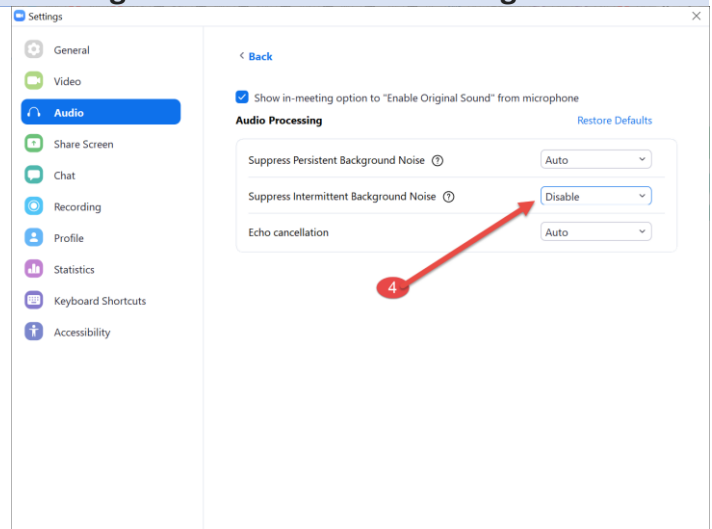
Settings

General
Video
Audio
Share Screen
Chat
Recording
Profile
Statistics
Keyboard Shortcuts
Accessibility

< Back

Show in-meeting option to "Enable Original Sound" from microphone

Audio Processing

Restore Defaults

| | |
|---|---|
| Suppress Persistent Background Noise ? | Auto |
| Suppress Intermittent Background Noise ? | Disable |
| Echo cancellation | Auto |

4